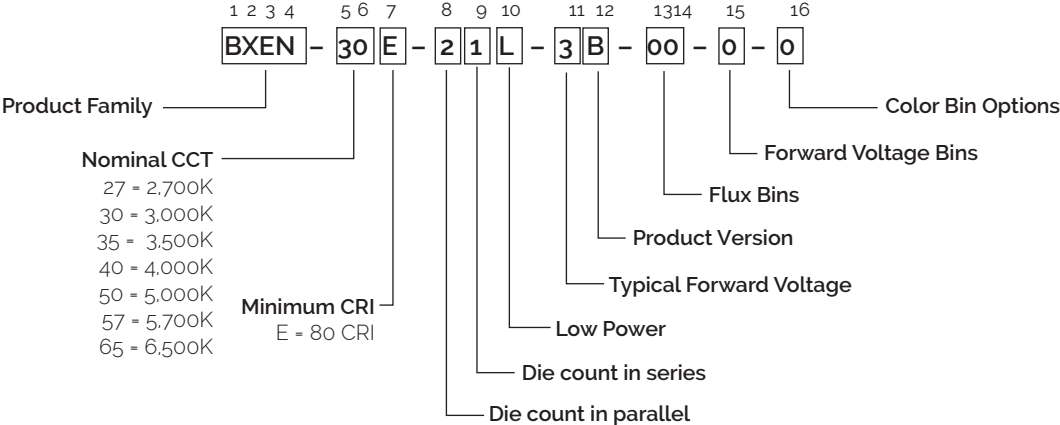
1 2 3 4 5 6 7 8 9 10 11 12 13 14 15 16

BXEN – 30 E – 2 1 L – 3 B – 00 – 0 – 0

Product Family

Nominal CCT
27 = 2,700K
30 = 3,000K
35 = 3,500K
40 = 4,000K
50 = 5,000K
57 = 5,700K
65 = 6,500K

Minimum CRI
E = 80 CRI

Color Bin Options

Forward Voltage Bins

Flux Bins

Product Version

Typical Forward Voltage

Low Power

Die count in series

Die count in parallel